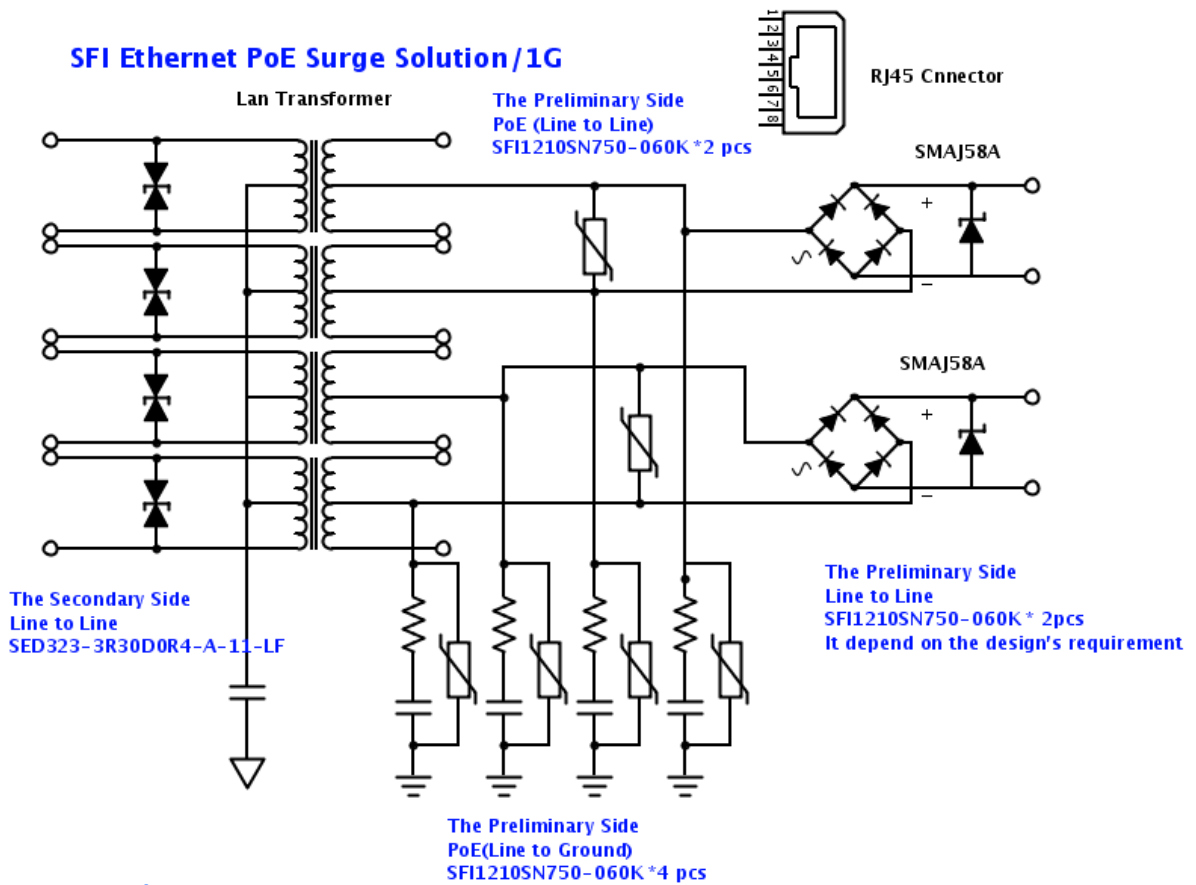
SFI Ethernet PoE Surge Solution/1G

Lan Transformer

The Preliminary Side
PoE (Line to Line)
SFI1210SN750-060K *2 pcs

1 2 3 4 5 6 7 8

RJ45 Cnnector

SMAJ58A

+

−

SMAJ58A

+

−

The Secondary Side
Line to Line
SED323-3R30D0R4-A-11-LF

The Preliminary Side
Line to Line
SFI1210SN750-060K * 2pcs
It depend on the design's requirement

The Preliminary Side
PoE(Line to Ground)
SFI1210SN750-060K *4 pcs